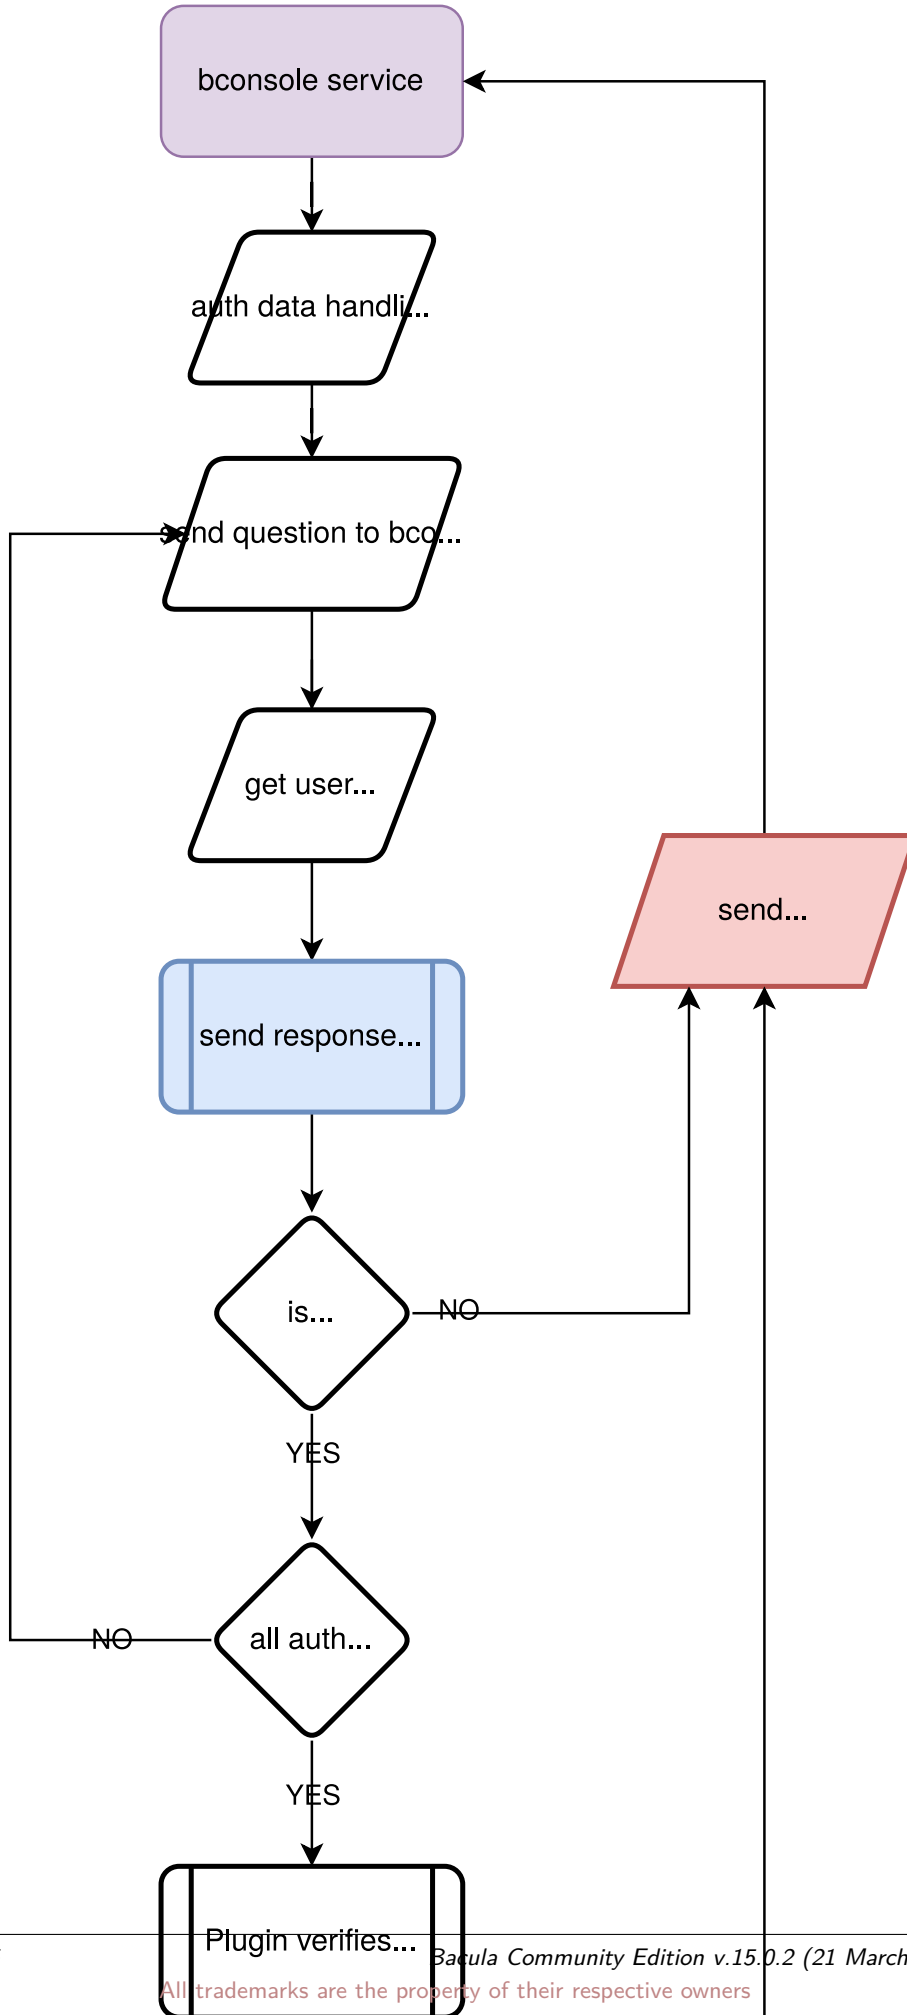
bconsole service

auth data handli...

send question to bco...

get user...

send...

send response...

is...

NO

YES

all auth...

NO

YES

Plugin verifies...

Bacula Community Edition v.15.0.2 (21 March

All trademarks are the property of their respective owners